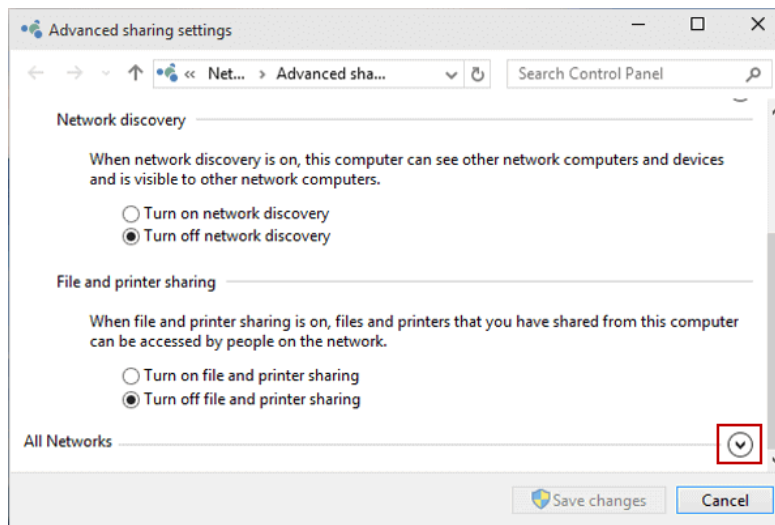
Advanced sharing settings

« Net... › Advanced sha...

Search Control Panel

Network discovery

When network discovery is on, this computer can see other network computers and devices and is visible to other network computers.

Turn on network discovery
Turn off network discovery

File and printer sharing

When file and printer sharing is on, files and printers that you have shared from this computer can be accessed by people on the network.

Turn on file and printer sharing
Turn off file and printer sharing

All Networks

Save changes
Cancel